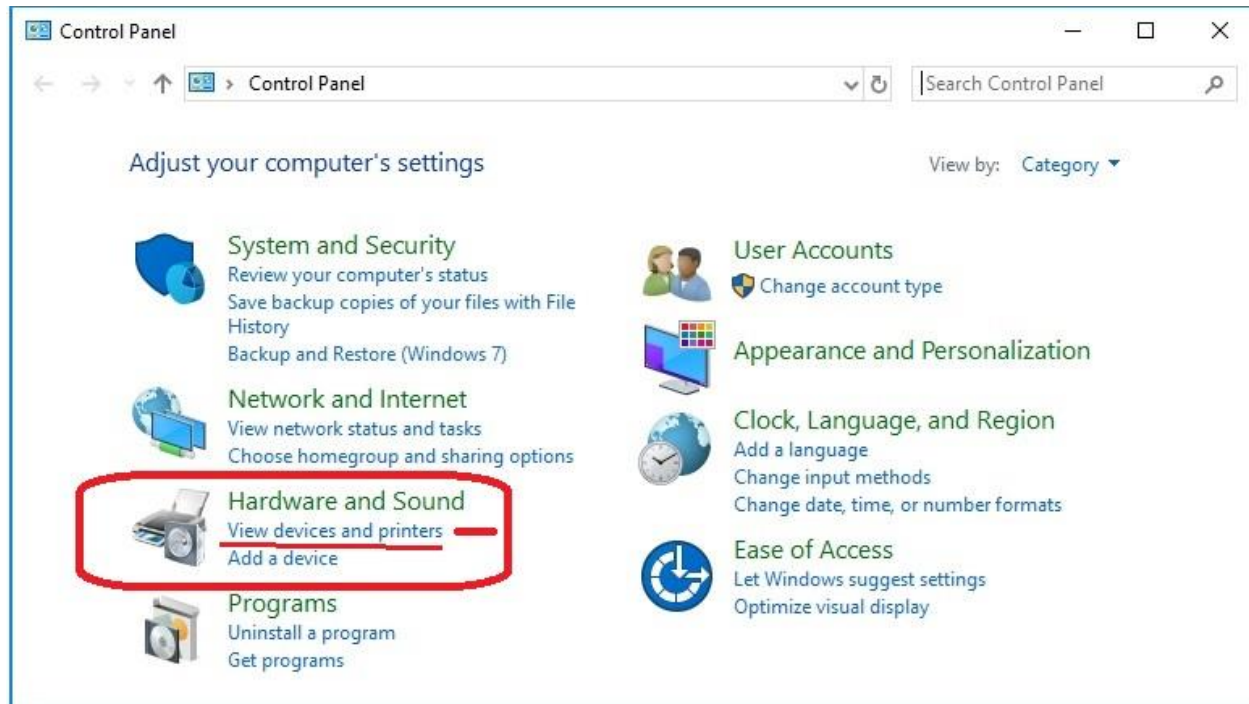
Control Panel

Control Panel

Search Control Panel

Adjust your computer's settings

View by: Category

System and Security
Review your computer's status
Save backup copies of your files with File History
Backup and Restore (Windows 7)

Network and Internet
View network status and tasks
Choose homegroup and sharing options

Hardware and Sound
View devices and printers
Add a device

Programs
Uninstall a program
Get programs

User Accounts
Change account type

Appearance and Personalization

Clock, Language, and Region
Add a language
Change input methods
Change date, time, or number formats

Ease of Access
Let Windows suggest settings
Optimize visual display